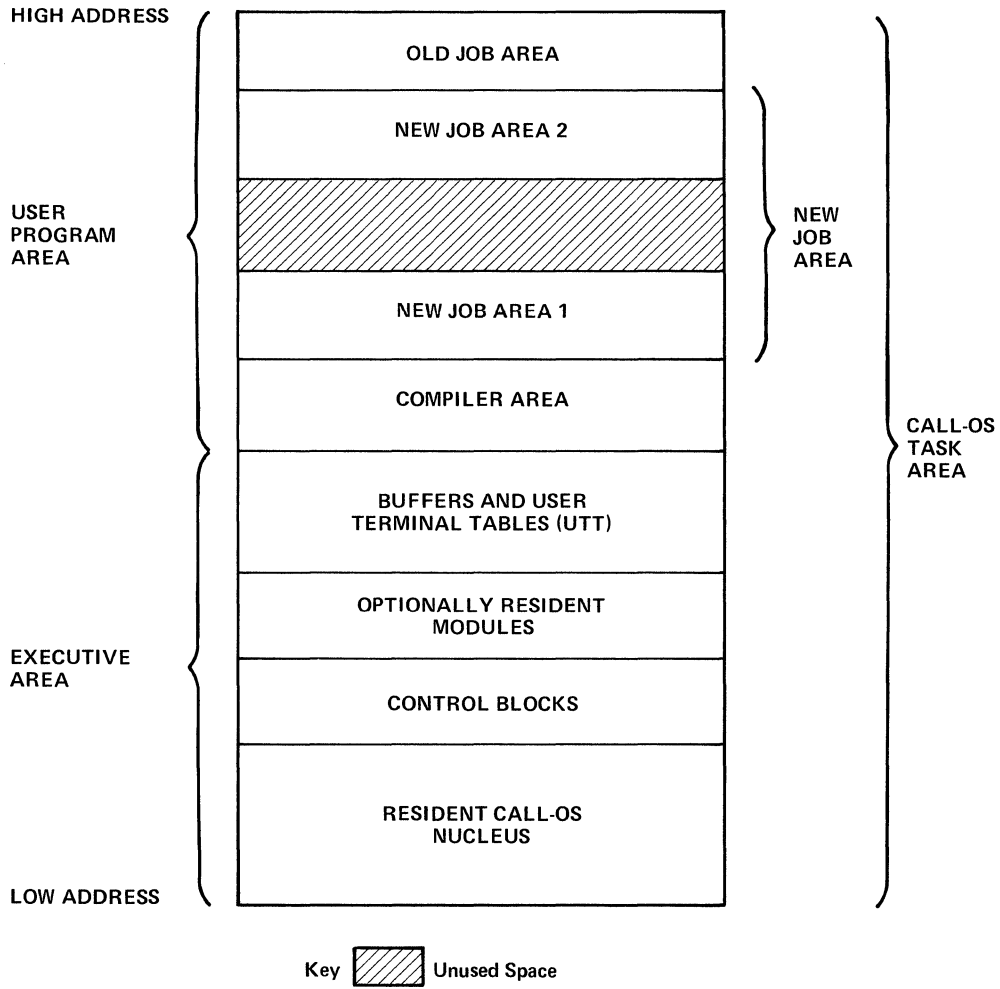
HIGH ADDRESS

OLD JOB AREA

NEW JOB AREA 2

USER PROGRAM AREA

NEW JOB AREA

NEW JOB AREA 1

COMPILER AREA

CALL-OS TASK AREA

BUFFERS AND USER TERMINAL TABLES (UTT)

OPTIONALLY RESIDENT MODULES

EXECUTIVE AREA

CONTROL BLOCKS

RESIDENT CALL-OS NUCLEUS

LOW ADDRESS

Key Unused Space